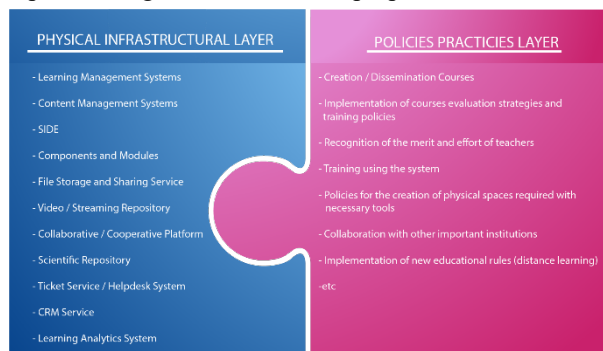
PHYSICAL INFRASTRUCTURAL LAYER

- Learning Management Systems
- Content Management Systems
- SIDE
- Components and Modules
- File Storage and Sharing Service
- Video / Streaming Repository
- Collaborative / Cooperative Platform
- Scientific Repository
- Ticket Service / Helpdesk System
- CRM Service
- Learning Analytics System

POLICIES PRACTICIES LAYER

- Creation / Dissemination Courses
- Implementation of courses evaluation strategies and training policies
- Recognition of the merit and effort of teachers
- Training using the system
- Policies for the creation of physical spaces required with necessary tools
- Collaboration with other important institutions
- Implementation of new educational rules (distance learning)
-etc